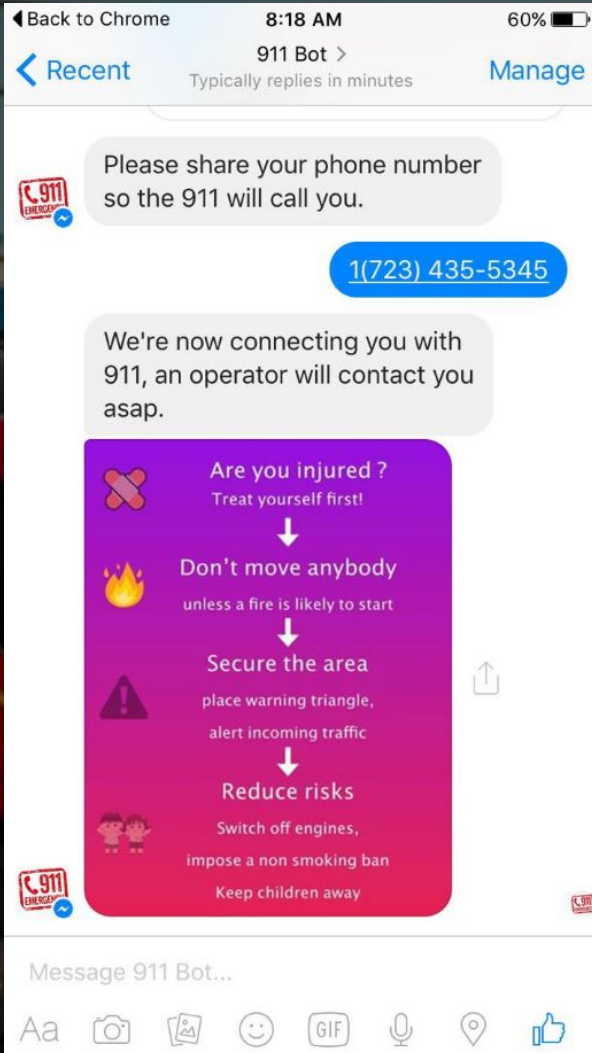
◀ Back to Chrome 8:18 AM 60%

< Recent 911 Bot > Typically replies in minutes Manage

911 EMERGENCY

Please share your phone number so the 911 will call you.

1(723) 435-5345

We're now connecting you with 911, an operator will contact you asap.

Are you injured ?
Treat yourself first!

Don't move anybody
unless a fire is likely to start

Secure the area
place warning triangle, alert incoming traffic

Reduce risks
Switch off engines, impose a non smoking ban
Keep children away

911 EMERGENCY

Message 911 Bot...

Aa GIF